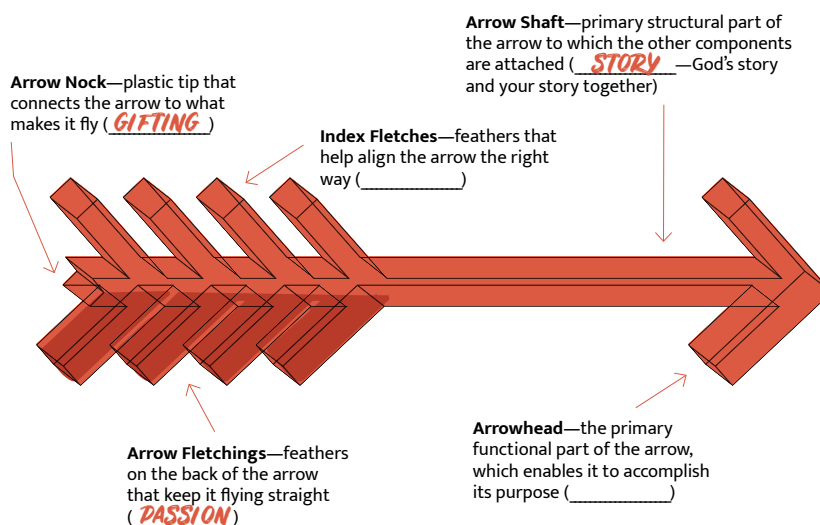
**Arrow Shaft**—primary structural part of the arrow to which the other components are attached (STORY—God's story and your story together)

**Arrow Nock**—plastic tip that connects the arrow to what makes it fly (GIFTING)

**Index Fletches**—feathers that help align the arrow the right way (____________)

**Arrow Fletchings**—feathers on the back of the arrow that keep it flying straight (PASSION)

**Arrowhead**—the primary functional part of the arrow, which enables it to accomplish its purpose (____________)